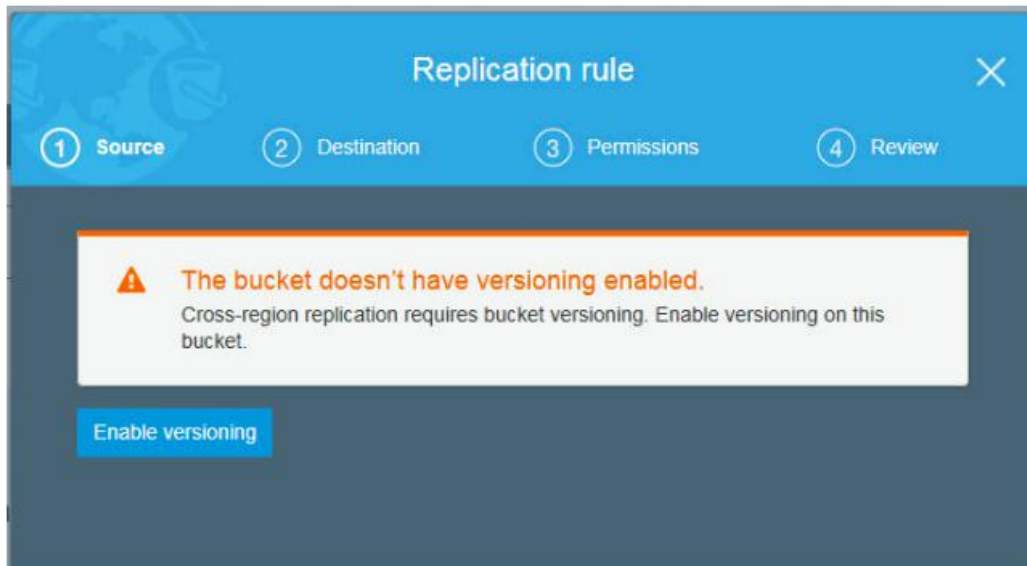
Replication rule

1 Source 2 Destination 3 Permissions 4 Review

The bucket doesn't have versioning enabled.

Cross-region replication requires bucket versioning. Enable versioning on this bucket.

Enable versioning